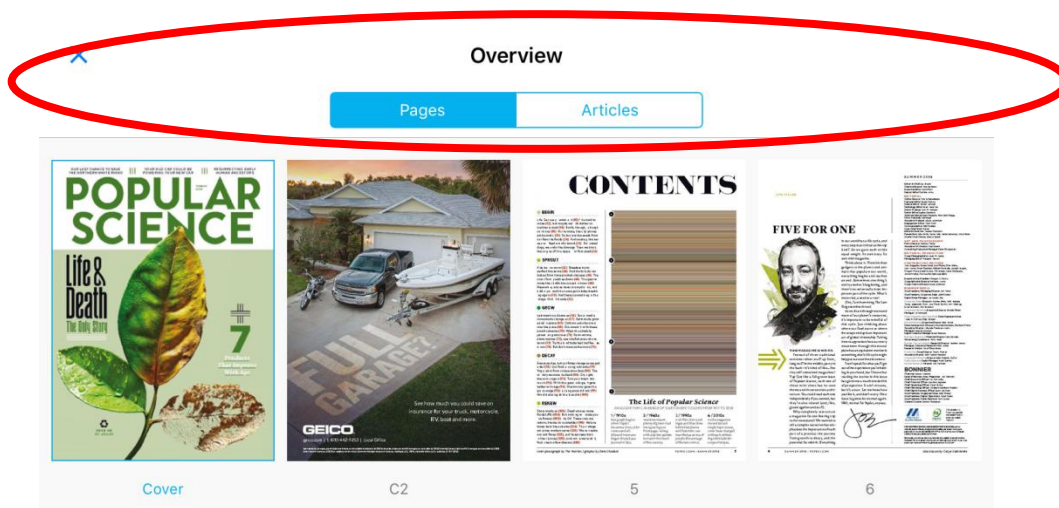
Overview

Pages

Articles

POPULAR SCIENCE

Life & Death

The Daily Story

7

GEICO

FULL GARAGE

See how much you could save on insurance for your truck, motorcycle, RV, boat and more.

CONTENTS

The Life of Popular Science

FIVE FOR ONE

BONNIER

Cover

C2

5

6